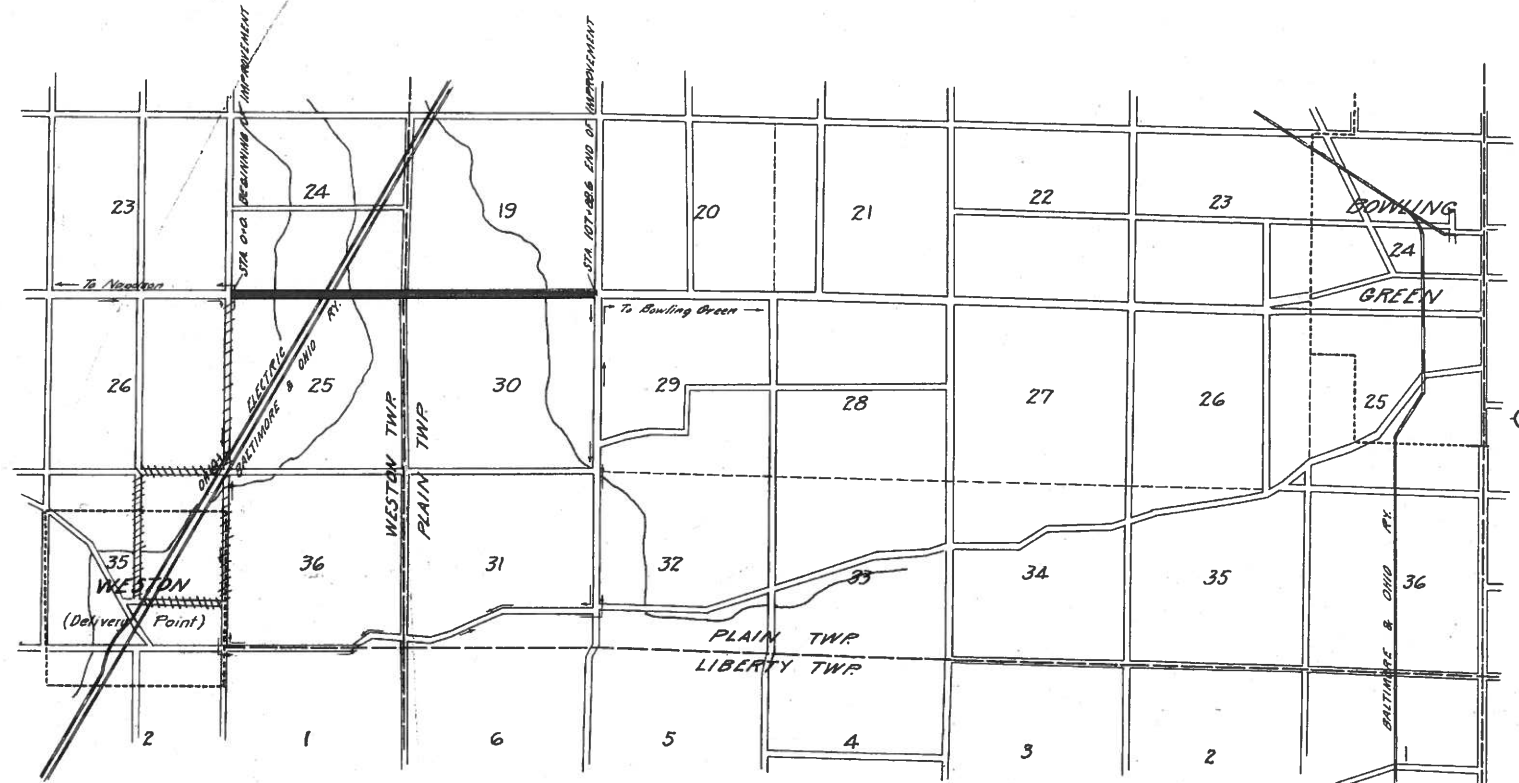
STA 0+0 BEGINNING OF IMPROVEMENT
STA 107+88.6 END OF IMPROVEMENT

23
24
19
20
21
22
23
BOWLING
24
GREEN

← To Napoleon
To Bowling Green →

26
ELECTRIC
BALTIMORE & OHIO RY.
25
WESTON TWP.
PLAIN TWP.
30
29
28
27
26
25

OHIO
35
WESTON
(Delivery Point)
36
31
32
33
34
35
36
BALTIMORE & OHIO RY.

PLAIN TWP.
LIBERTY TWP.

2
1
6
5
4
3
2